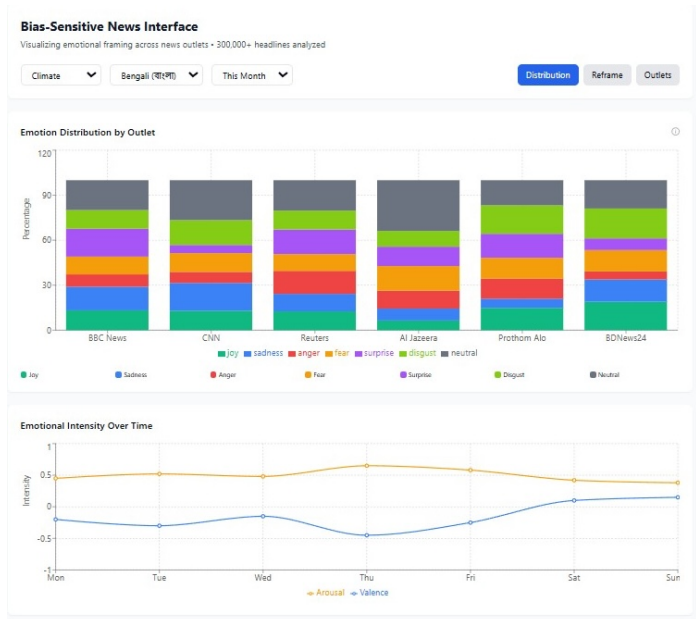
Bias-Sensitive News Interface

Visualizing emotional framing across news outlets • 300,000+ headlines analyzed

Climate
Bengali (বাংলা)
This Month

Distribution
Reframe
Outlets

Emotion Distribution by Outlet

ⓘ

120
90
60
30
0

Percentage

BBC News
CNN
Reuters
Al Jazeera
Prothom Alo
BDNews24

joy sadness anger fear surprise disgust neutral

Joy
Sadness
Anger
Fear
Surprise
Disgust
Neutral

Emotional Intensity Over Time

1
0.5
0
-0.5
-1

Intensity

Mon
Tue
Wed
Thu
Fri
Sat
Sun

Arousal Valence